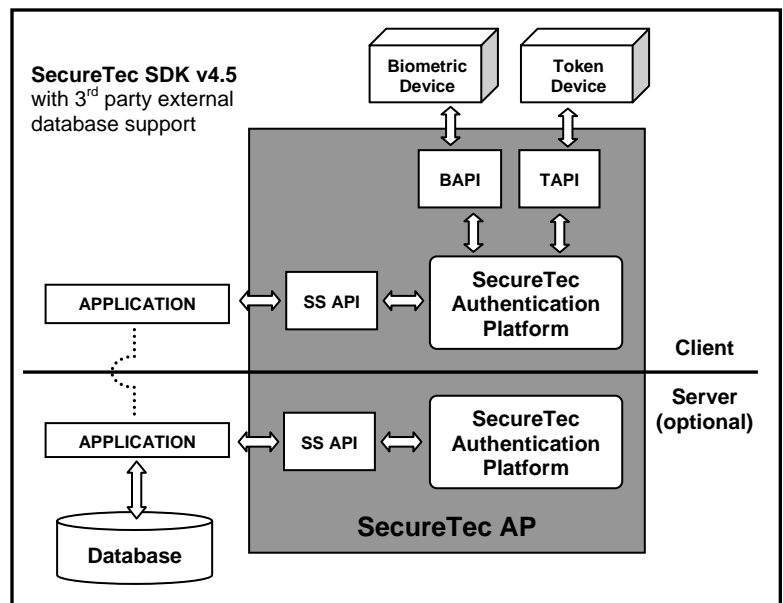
SecureTec SDK v4.5
with 3$^{rd}$ party external database support

Biometric Device

Token Device

BAPI

TAPI

APPLICATION

SS API

SecureTec Authentication Platform

Client

Server (optional)

APPLICATION

SS API

SecureTec Authentication Platform

Database

SecureTec AP